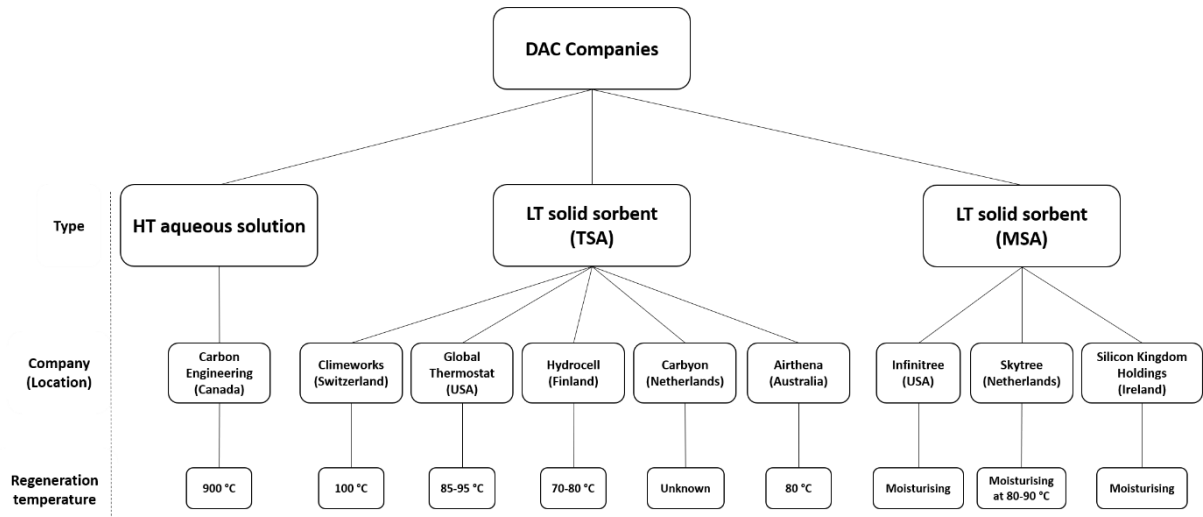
DAC Companies

Type

HT aqueous solution

LT solid sorbent (TSA)

LT solid sorbent (MSA)

Company (Location)

Carbon Engineering (Canada)

Climeworks (Switzerland)

Global Thermostat (USA)

Hydrocell (Finland)

Carbyon (Netherlands)

Airthena (Australia)

Infinitree (USA)

Skytree (Netherlands)

Silicon Kingdom Holdings (Ireland)

Regeneration temperature

900 °C

100 °C

85-95 °C

70-80 °C

Unknown

80 °C

Moisturising

Moisturising at 80-90 °C

Moisturising